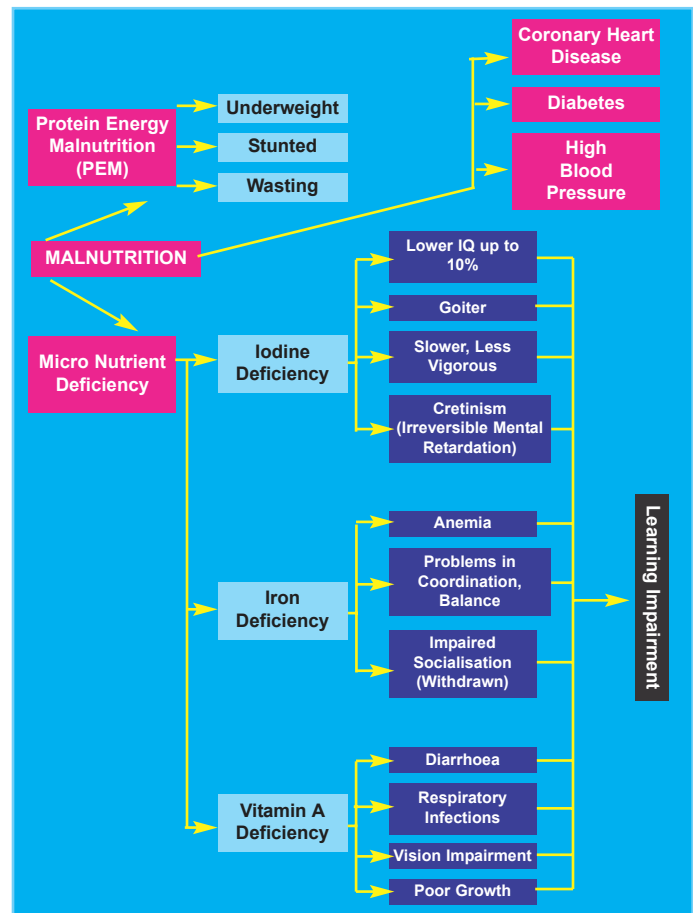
Coronary Heart Disease

Diabetes

High Blood Pressure

Protein Energy Malnutrition (PEM)

Underweight

Stunted

Wasting

MALNUTRITION

Micro Nutrient Deficiency

Iodine Deficiency

Lower IQ up to 10%

Goiter

Slower, Less Vigorous

Cretinism (Irreversible Mental Retardation)

Iron Deficiency

Anemia

Problems in Coordination, Balance

Impaired Socialisation (Withdrawn)

Vitamin A Deficiency

Diarrhoea

Respiratory Infections

Vision Impairment

Poor Growth

Learning Impairment